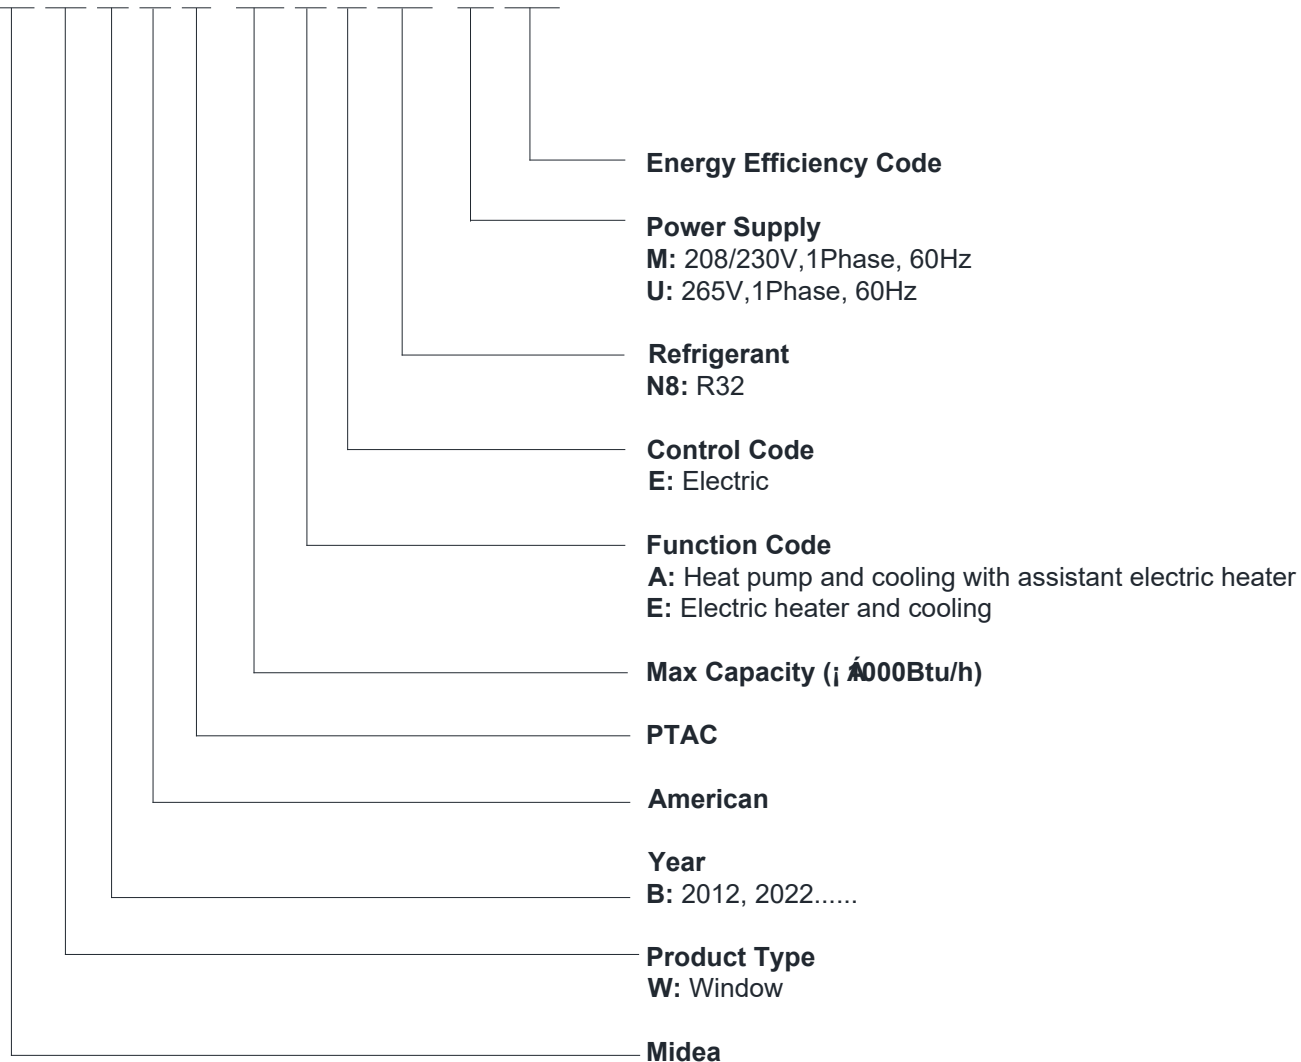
Energy Efficiency Code

Power Supply
M: 208/230V,1Phase, 60Hz
U: 265V,1Phase, 60Hz

Refrigerant
N8: R32

Control Code
E: Electric

Function Code
A: Heat pump and cooling with assistant electric heater
E: Electric heater and cooling

Max Capacity (¡ Á000Btu/h)

PTAC

American

Year
B: 2012, 2022......

Product Type
W: Window

Midea